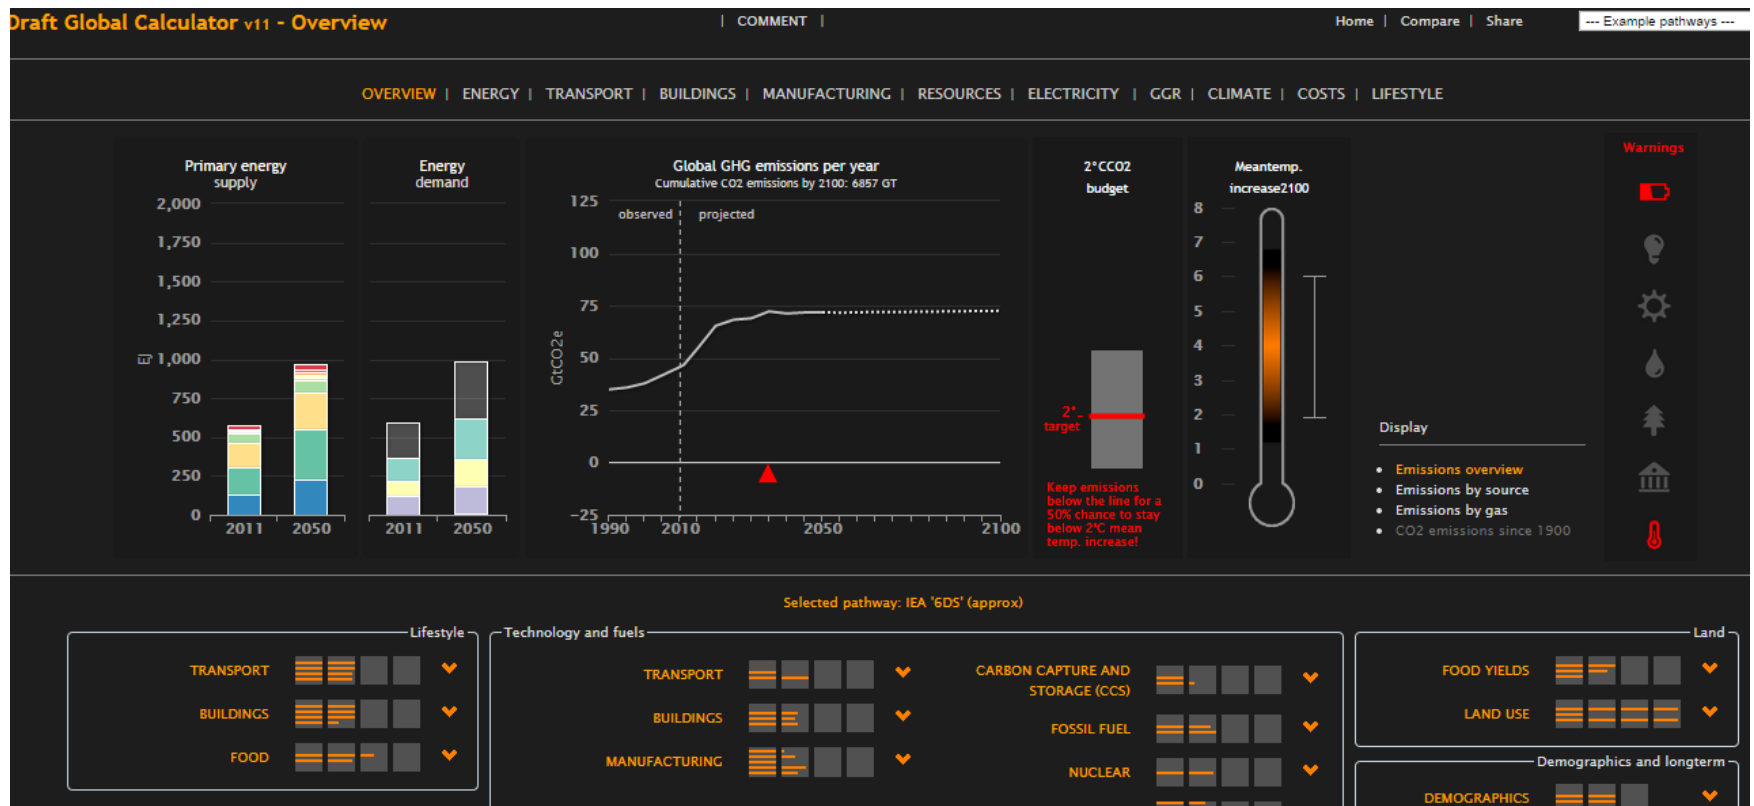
Draft Global Calculator v11 - Overview

| COMMENT |

Home | Compare | Share

--- Example pathways ---

OVERVIEW | ENERGY | TRANSPORT | BUILDINGS | MANUFACTURING | RESOURCES | ELECTRICITY | GGR | CLIMATE | COSTS | LIFESTYLE

Primary energy supply

2,000
1,750
1,500
1,250
1,000
750
500
250
0
2011 2050

Energy demand

2011 2050

Global GHG emissions per year
Cumulative CO2 emissions by 2100: 6857 GT

125
100
75
50
25
0
−25
GtCO2e
observed projected
1990 2010 2050 2100

2°C CO2 budget

2° target

Keep emissions below the line for a 50% chance to stay below 2°C mean temp. increase!

Mean temp. increase 2100

8
7
6
5
4
3
2
1
0

Warnings

Display

• Emissions overview
• Emissions by source
• Emissions by gas
• CO2 emissions since 1900

Selected pathway: IEA '6DS' (approx)

Lifestyle

TRANSPORT
BUILDINGS
FOOD

Technology and fuels

TRANSPORT
BUILDINGS
MANUFACTURING
CARBON CAPTURE AND STORAGE (CCS)
FOSSIL FUEL
NUCLEAR

Land

FOOD YIELDS
LAND USE

Demographics and longterm

DEMOGRAPHICS